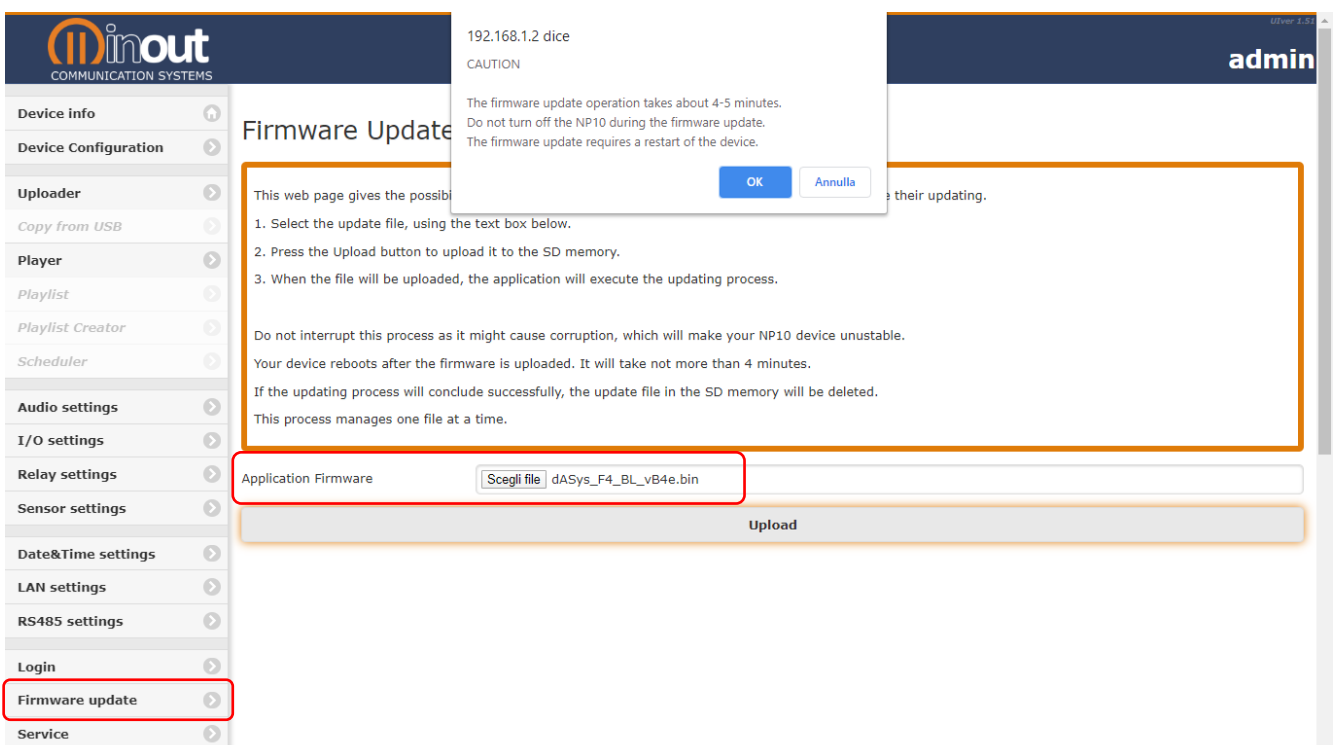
inout
COMMUNICATION SYSTEMS

UIver 1.51

admin

Device info
Device Configuration
Uploader
Copy from USB
Player
Playlist
Playlist Creator
Scheduler
Audio settings
I/O settings
Relay settings
Sensor settings
Date&Time settings
LAN settings
RS485 settings
Login
Firmware update
Service

192.168.1.2 dice
CAUTION

The firmware update operation takes about 4-5 minutes.
Do not turn off the NP10 during the firmware update.
The firmware update requires a restart of the device.

OK
Annulla

Firmware Update

This web page gives the possibi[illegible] e their updating.

1. Select the update file, using the text box below.

2. Press the Upload button to upload it to the SD memory.

3. When the file will be uploaded, the application will execute the updating process.

Do not interrupt this process as it might cause corruption, which will make your NP10 device unstable.

Your device reboots after the firmware is uploaded. It will take not more than 4 minutes.

If the updating process will conclude successfully, the update file in the SD memory will be deleted.

This process manages one file at a time.

Application Firmware
Scegli file dASys_F4_BL_vB4e.bin

Upload